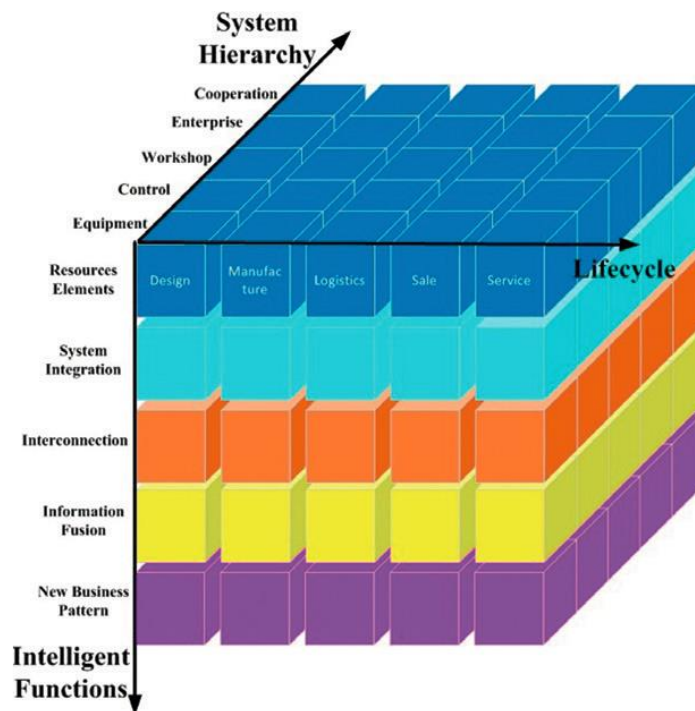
System Hierarchy

Cooperation
Enterprise
Workshop
Control
Equipment

Design
Manufac ture
Logistics
Sale
Service

Lifecycle

Resources Elements
System Integration
Interconnection
Information Fusion
New Business Pattern

Intelligent Functions